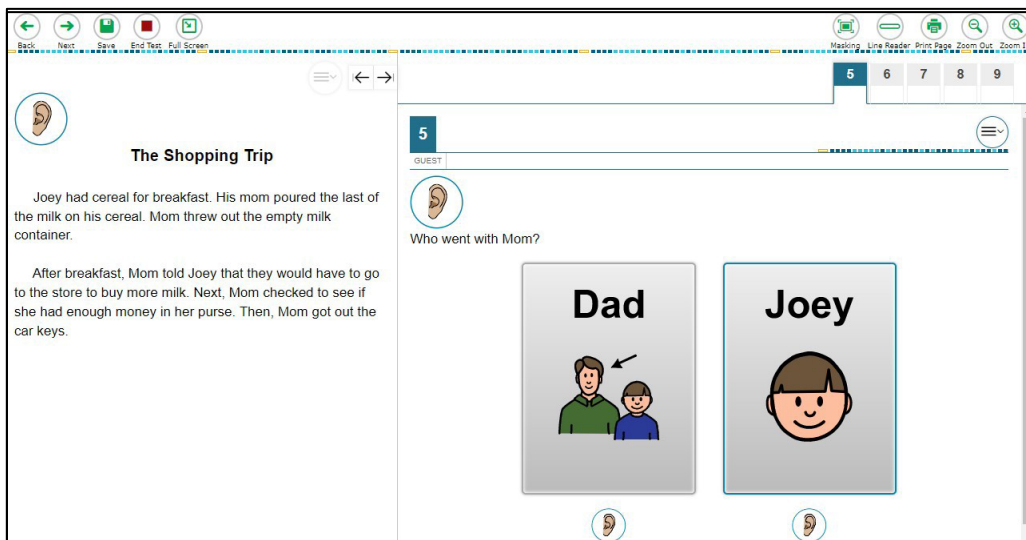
Back Next Save End Test Full Screen

Masking Line Reader Print Page Zoom Out Zoom I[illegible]

5 6 7 8 9

The Shopping Trip

Joey had cereal for breakfast. His mom poured the last of the milk on his cereal. Mom threw out the empty milk container.

After breakfast, Mom told Joey that they would have to go to the store to buy more milk. Next, Mom checked to see if she had enough money in her purse. Then, Mom got out the car keys.

5

GUEST

Who went with Mom?

Dad

Joey